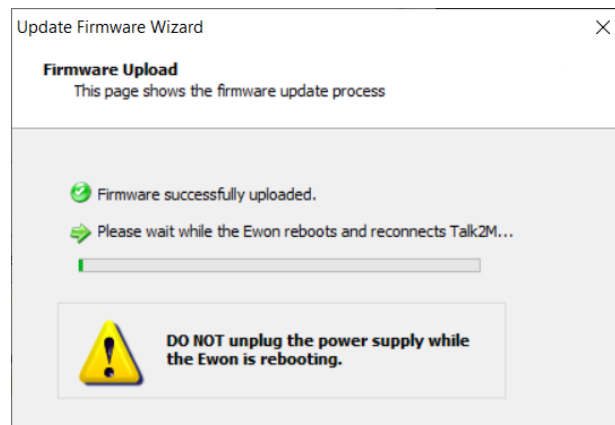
Update Firmware Wizard

Firmware Upload
This page shows the firmware update process

Firmware successfully uploaded.

Please wait while the Ewon reboots and reconnects Talk2M...

DO NOT unplug the power supply while the Ewon is rebooting.